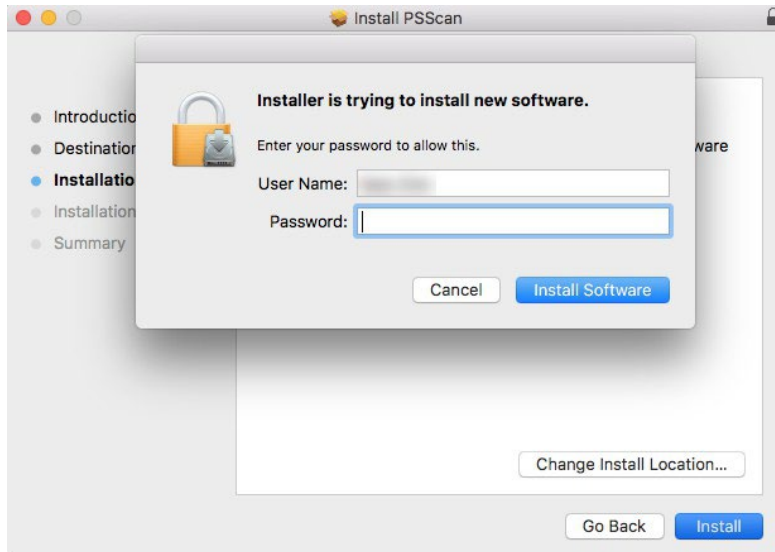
Install PSScan

Introductio
Destinatio
Installatio
Installation
Summary

Installer is trying to install new software.

Enter your password to allow this.

User Name: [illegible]
Password:

Cancel
Install Software

ware

Change Install Location...

Go Back
Install